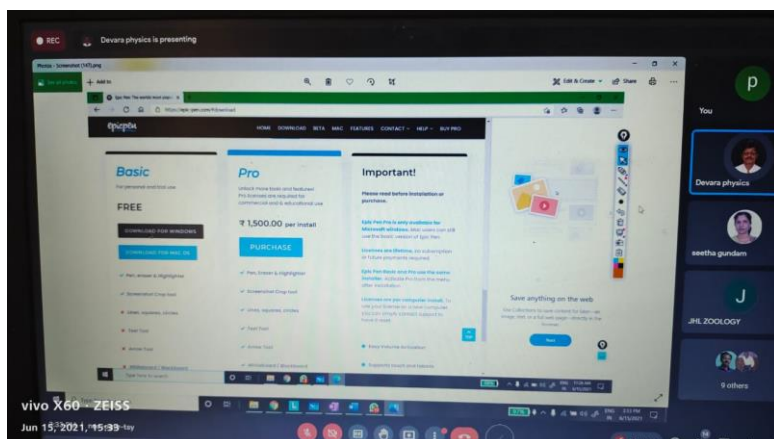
REC

Devara physics is presenting

Photos - Screenshot (147).png

+ Add to

Edit & Create

Share

Epic Pen: The world's most popular

https://epic-pen.com/#download

epicpen

HOME DOWNLOAD BETA MAC FEATURES CONTACT HELP BUY PRO

Basic

For personal and trial use

FREE

DOWNLOAD FOR WINDOWS

DOWNLOAD FOR MAC OS

Pen, Eraser & Highlighter

Screenshot Crop tool

Lines, squares, circles

Text Tool

Arrow Tool

Whiteboard / Blackboard

Pro

Unlock more tools and features! Pro licenses are required for commercial use & educational use

₹ 1,500.00 per install

PURCHASE

Pen, Eraser & Highlighter

Screenshot Crop tool

Lines, squares, circles

Text Tool

Arrow Tool

Whiteboard / Blackboard

Important!

Please read before installation or purchase.

Epic Pen Pro is only available for Microsoft windows. Mac users can still use the basic version of Epic Pen.

Licenses are lifetime. No subscription or future payments required.

Epic Pen Basic and Pro use the same installer. Activate Pro from the menu after installation.

Licenses are per computer install. To use your license on a new computer you can simply contact support to have it reset.

Easy Volume Activation

Supports touch and tablets

Save anything on the web

Next

Type here to search

You

Devara physics

seetha gundam

J

JHL ZOOLOGY

9 others

vivo X60 · ZEISS

Jun 15, 2021, 15:33